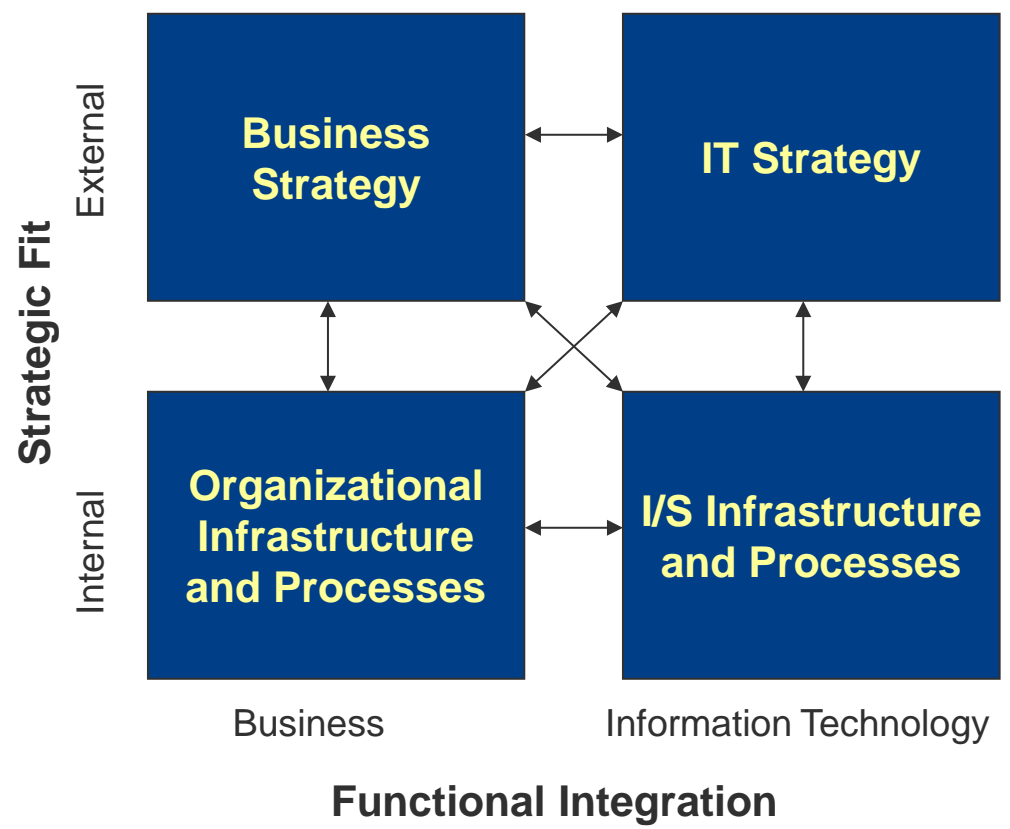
Strategic Fit

External

Internal

Business Strategy

IT Strategy

Organizational Infrastructure and Processes

I/S Infrastructure and Processes

Business

Information Technology

Functional Integration